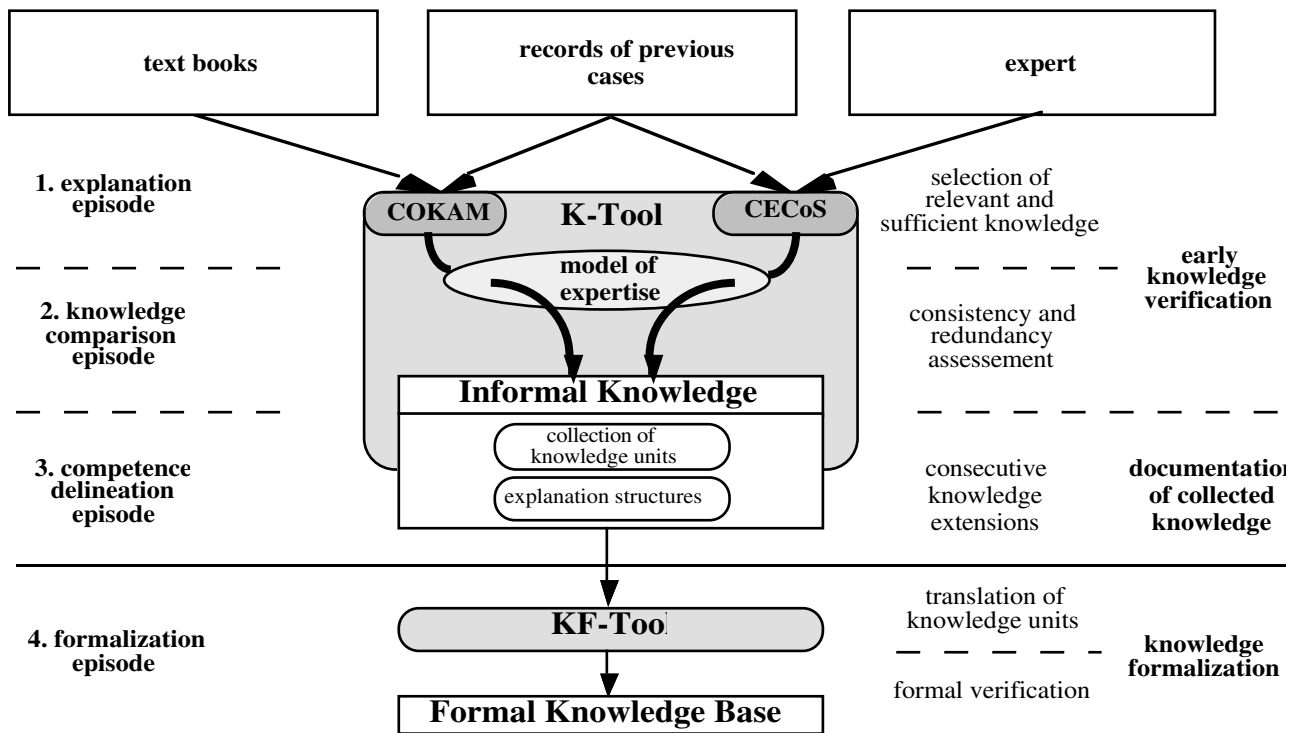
text books

records of previous cases

expert

1. explanation episode

COKAM

K-Tool

CECoS

selection of relevant and sufficient knowledge

model of expertise

early knowledge verification

2. knowledge comparison episode

consistency and redundancy assessement

Informal Knowledge

collection of knowledge units

explanation structures

3. competence delineation episode

consecutive knowledge extensions

documentatio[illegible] of collected knowledge

KF-Too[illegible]

4. formalization episode

translation of knowledge units

knowledge formalization

formal verification

Formal Knowledge Base